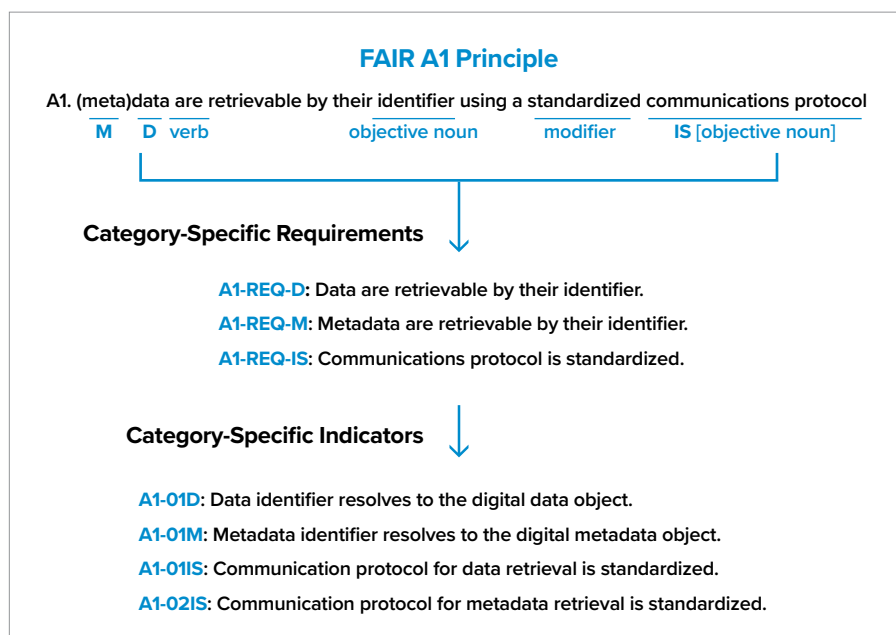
FAIR A1 Principle

A1. (meta)data are retrievable by their identifier using a standardized communications protocol

M D verb objective noun modifier IS [objective noun]

Category-Specific Requirements

A1-REQ-D: Data are retrievable by their identifier.

A1-REQ-M: Metadata are retrievable by their identifier.

A1-REQ-IS: Communications protocol is standardized.

Category-Specific Indicators

A1-01D: Data identifier resolves to the digital data object.

A1-01M: Metadata identifier resolves to the digital metadata object.

A1-01IS: Communication protocol for data retrieval is standardized.

A1-02IS: Communication protocol for metadata retrieval is standardized.